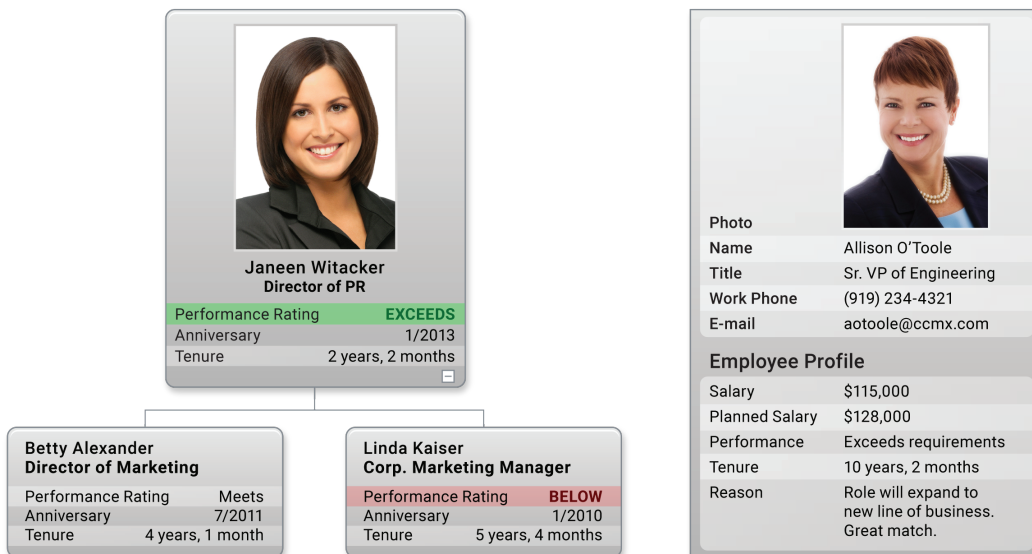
Janeen Witacker
Director of PR

| | |
|---|---|
| Performance Rating | EXCEEDS |
| Anniversary | 1/2013 |
| Tenure | 2 years, 2 months |

Betty Alexander
Director of Marketing

| | |
|---|---|
| Performance Rating | Meets |
| Anniversary | 7/2011 |
| Tenure | 4 years, 1 month |

Linda Kaiser
Corp. Marketing Manager

| | |
|---|---|
| Performance Rating | BELOW |
| Anniversary | 1/2010 |
| Tenure | 5 years, 4 months |

| | |
|---|---|
| Photo | |
| Name | Allison O'Toole |
| Title | Sr. VP of Engineering |
| Work Phone | (919) 234-4321 |
| E-mail | aotoole@ccmx.com |

Employee Profile

| | |
|---|---|
| Salary | $115,000 |
| Planned Salary | $128,000 |
| Performance | Exceeds requirements |
| Tenure | 10 years, 2 months |
| Reason | Role will expand to new line of business. Great match. |